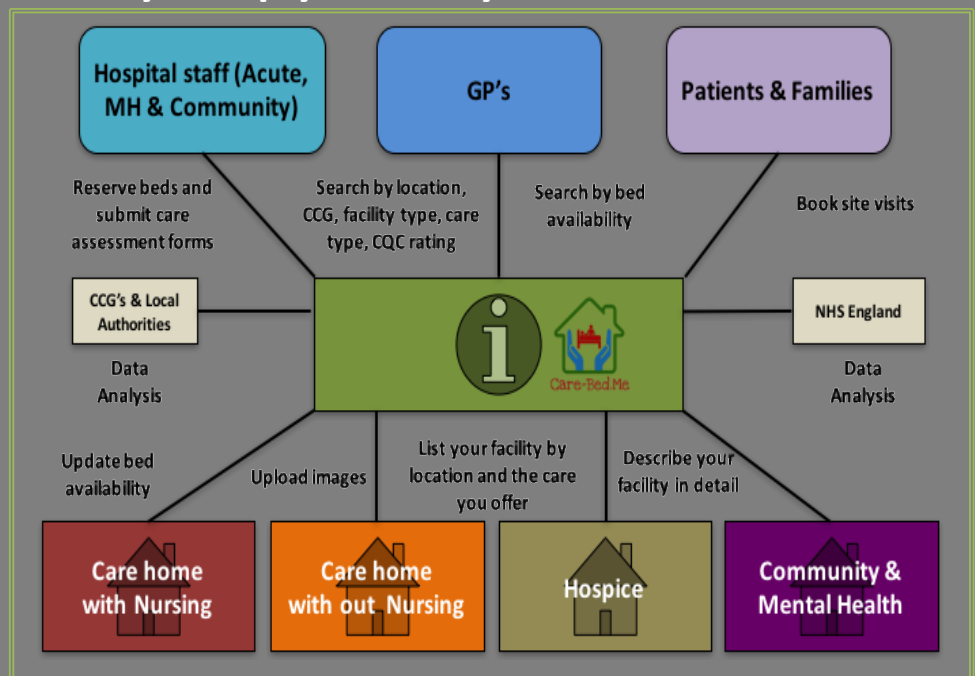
Hospital staff (Acute, MH & Community)

GP's

Patients & Families

Reserve beds and submit care assessment forms

Search by location, CCG, facility type, care type, CQC rating

Search by bed availability

Book site visits

CCG's & Local Authorities

i

Care-Bed.Me

NHS England

Data Analysis

Data Analysis

Update bed availability

Upload images

List your facility by location and the care you offer

Describe your facility in detail

Care home with Nursing

Care home with out Nursing

Hospice

Community & Mental Health